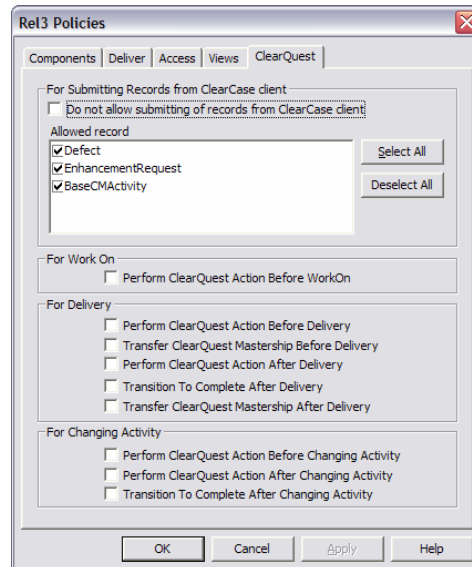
Rel3 Policies

Components | Deliver | Access | Views | ClearQuest

For Submitting Records from ClearCase client
Do not allow submitting of records from ClearCase client
Allowed record
Defect
EnhancementRequest
BaseCMActivity
Select All
Deselect All

For Work On
Perform ClearQuest Action Before WorkOn

For Delivery
Perform ClearQuest Action Before Delivery
Transfer ClearQuest Mastership Before Delivery
Perform ClearQuest Action After Delivery
Transition To Complete After Delivery
Transfer ClearQuest Mastership After Delivery

For Changing Activity
Perform ClearQuest Action Before Changing Activity
Perform ClearQuest Action After Changing Activity
Transition To Complete After Changing Activity

OK
Cancel
Apply
Help